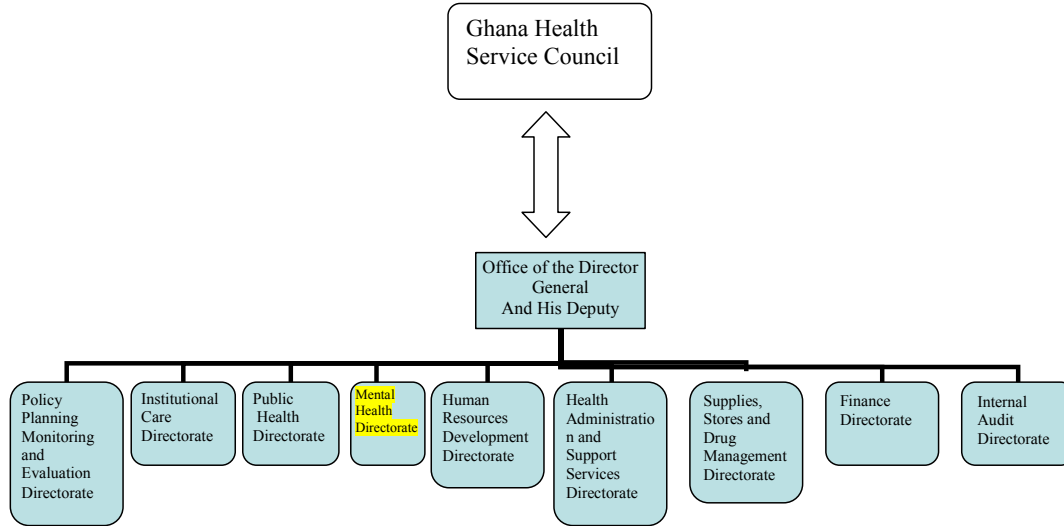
Ghana Health Service Council

Office of the Director General And His Deputy

Policy Planning Monitoring and Evaluation Directorate

Institutional Care Directorate

Public Health Directorate

Mental Health Directorate

Human Resources Development Directorate

Health Administration and Support Services Directorate

Supplies, Stores and Drug Management Directorate

Finance Directorate

Internal Audit Directorate